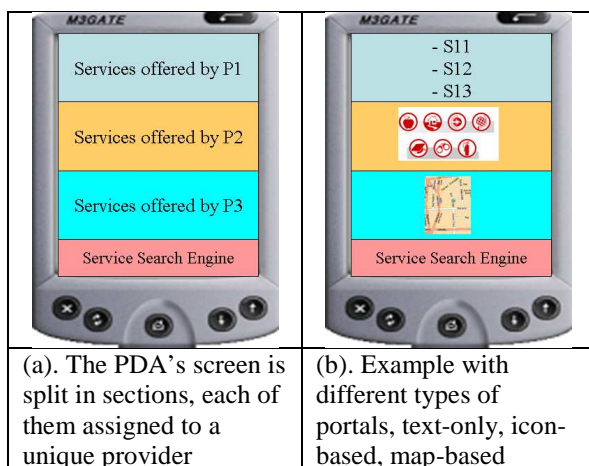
M3GATE

Services offered by P1

Services offered by P2

Services offered by P3

Service Search Engine

M3GATE

- S11
- S12
- S13

Service Search Engine

| (a). The PDA's screen is split in sections, each of them assigned to a unique provider | (b). Example with different types of portals, text-only, icon-based, map-based |
|---|---|